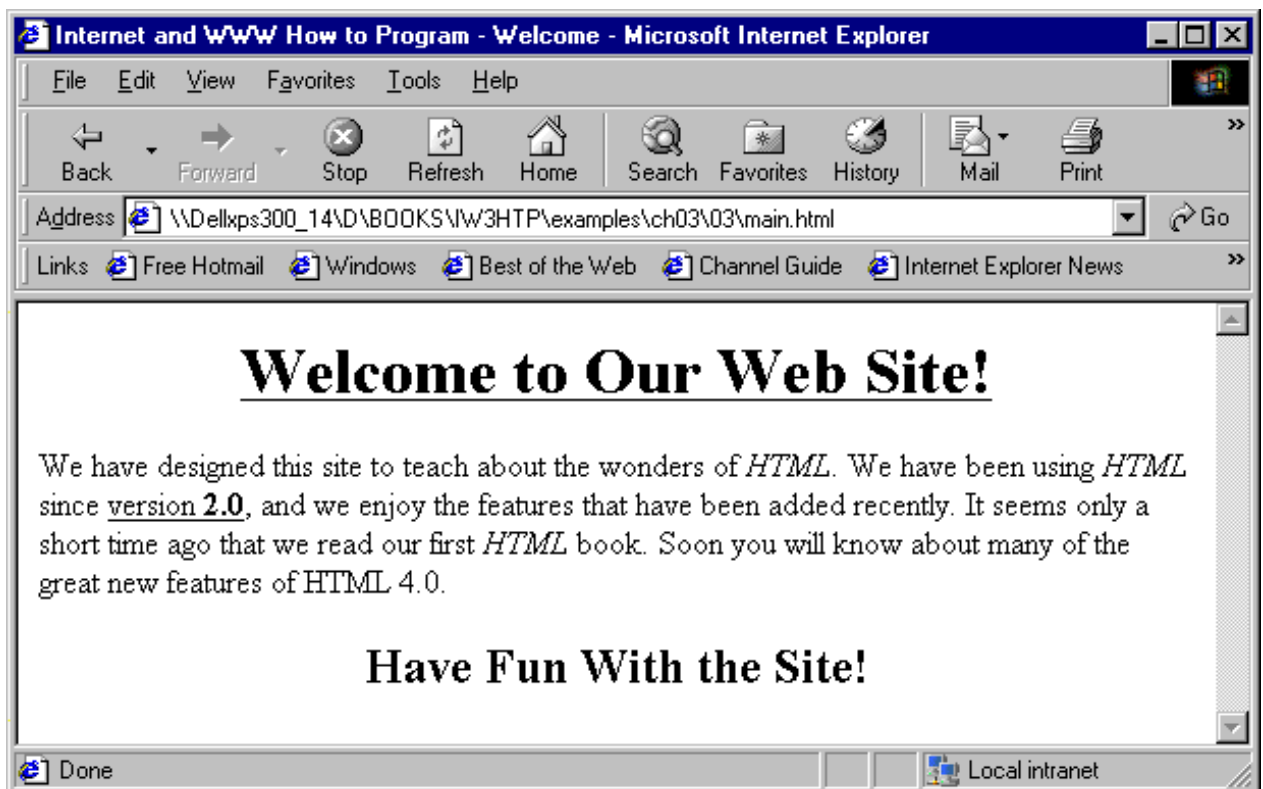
Internet and WWW How to Program - Welcome - Microsoft Internet Explorer

File Edit View Favorites Tools Help

Back Forward Stop Refresh Home Search Favorites History Mail Print

Address \\Dellxps300_14\D\BOOKS\IW3HTP\examples\ch03\03\main.html Go

Links Free Hotmail Windows Best of the Web Channel Guide Internet Explorer News

Welcome to Our Web Site!

We have designed this site to teach about the wonders of *HTML*. We have been using *HTML* since version **2.0**, and we enjoy the features that have been added recently. It seems only a short time ago that we read our first *HTML* book. Soon you will know about many of the great new features of HTML 4.0.

Have Fun With the Site!

Done Local intranet